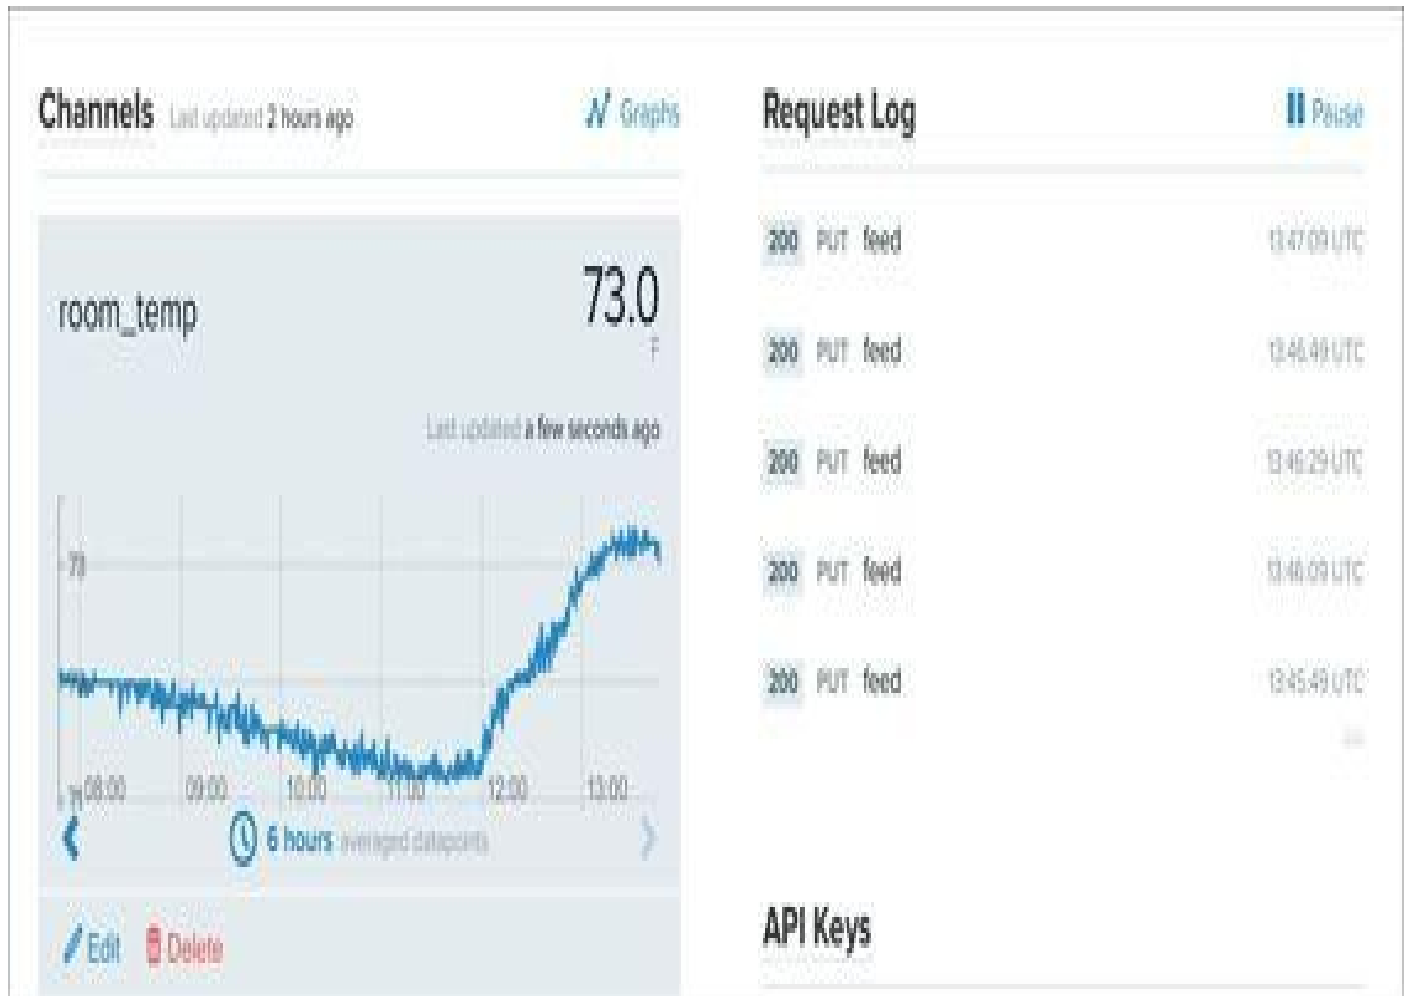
Channels Last updated 2 hours ago

Graphs

room_temp

73.0
F

Last updated a few seconds ago

73

08:00 09:00 10:00 11:00 12:00 13:00

6 hours averaged datapoints

Edit Delete

Request Log

Pause

200 PUT feed 13:47:09 UTC

200 PUT feed 13:46:49 UTC

200 PUT feed 13:46:29 UTC

200 PUT feed 13:46:09 UTC

200 PUT feed 13:45:49 UTC

API Keys